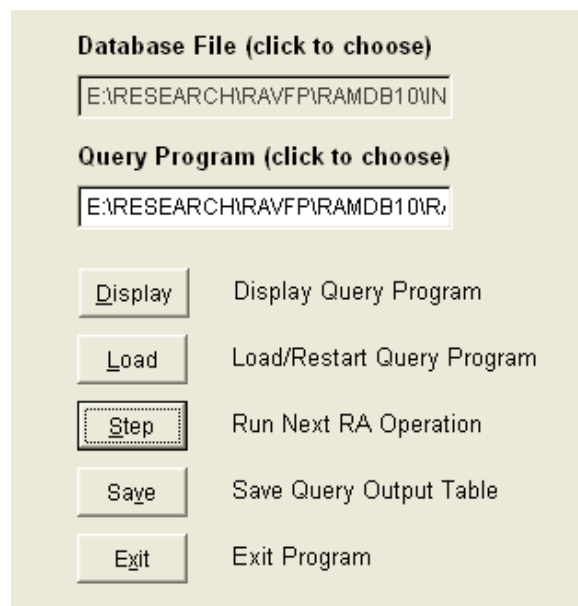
Database File (click to choose)

E:\RESEARCH\RAVFP\RAMDB10\IN

Query Program (click to choose)

E:\RESEARCH\RAVFP\RAMDB10\R/

Display  Display Query Program

Load  Load/Restart Query Program

Step  Run Next RA Operation

Save  Save Query Output Table

Exit  Exit Program